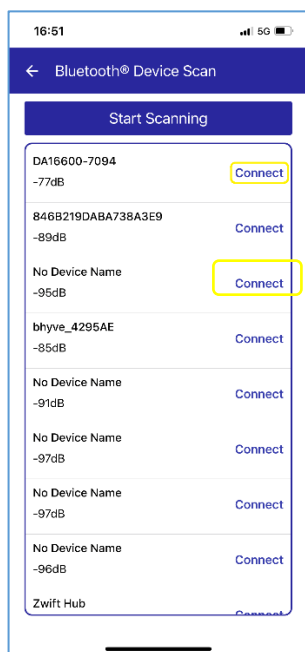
16:51
5G

← Bluetooth® Device Scan

Start Scanning

DA16600-7094
-77dB
Connect

846B219DABA738A3E9
-89dB
Connect

No Device Name
-95dB
Connect

bhyve_4295AE
-85dB
Connect

No Device Name
-91dB
Connect

No Device Name
-97dB
Connect

No Device Name
-97dB
Connect

No Device Name
-96dB
Connect

Zwift Hub
Connect